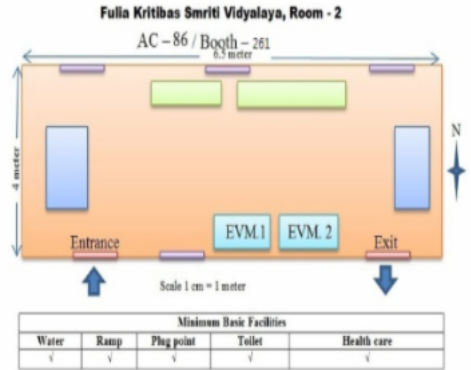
Fulia Kritibas Smriti Vidyalaya, Room - 2

AC – 86 / Booth – 261

6.5 meter

4 meter

N

EVM.1

EVM. 2

Entrance

Exit

Scale 1 cm = 1 meter

| Minimum Basic Facilities | | | | |
|---|---|---|---|---|
| Water | Ramp | Plug point | Toilet | Health care |
| √ | √ | √ | √ | √ |